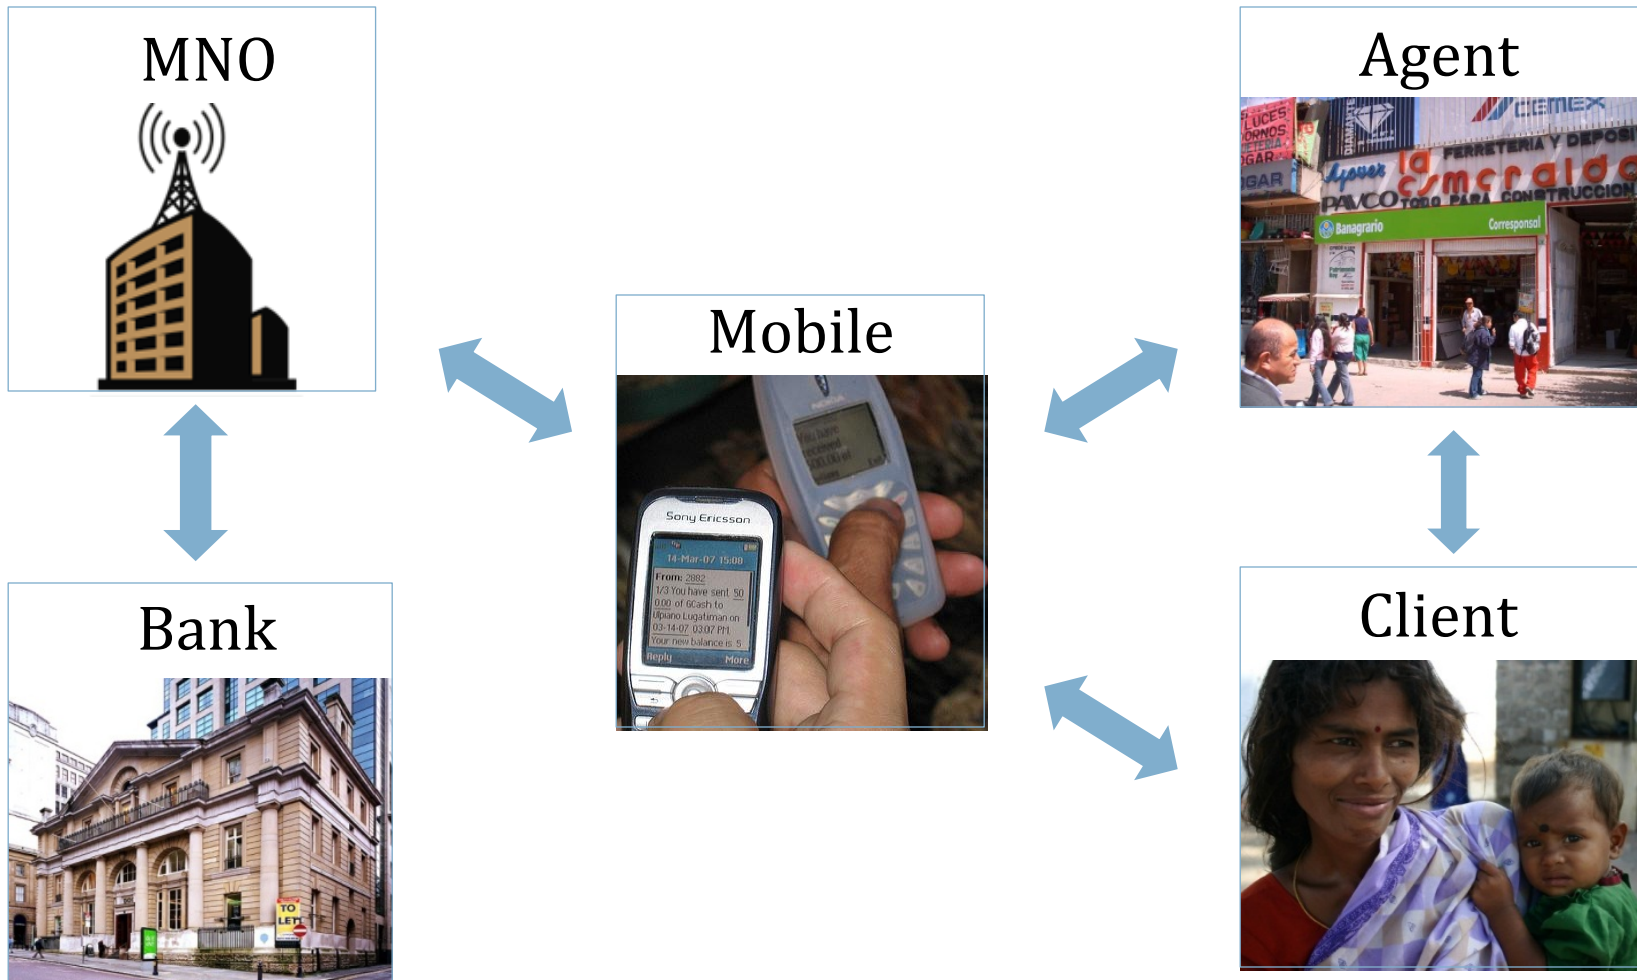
MNO

Agent

LUCES
HORNOS
GAR
CEMEX
FERRETERIA Y DEPOSI
la esmeralda
PAVCO TODO PARA CONSTRUCCION
Banagrario
Corresponsal

Mobile

NOKIA
You have received
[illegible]

Sony Ericsson
14-Mar-07 15:08
From: 2882
1/3 You have sent 50
0.00 of GCash to
Ulpiano Lugatiman on
03-14-07 03:07 PM.
Your new balance is 5
Reply
More

Bank

TO LET

Client